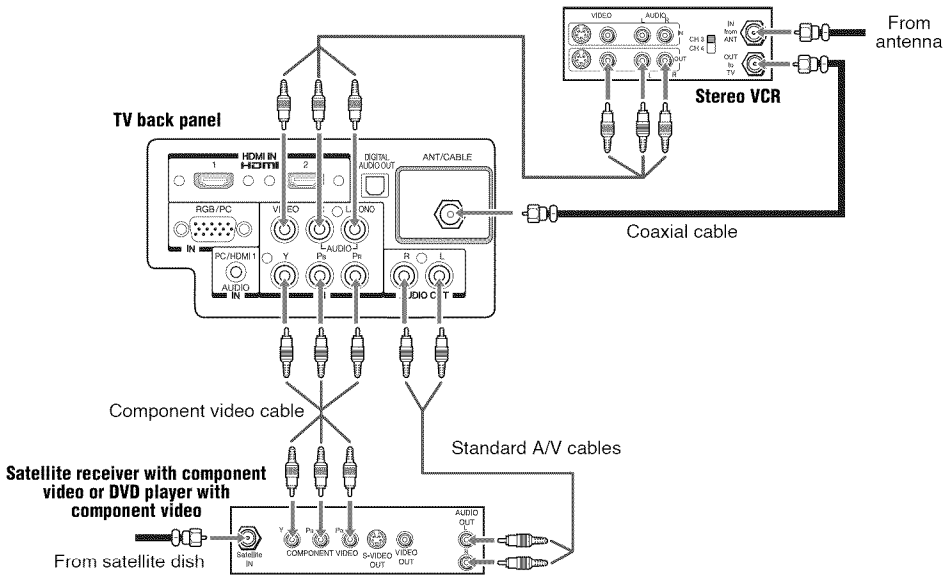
From antenna

VIDEO AUDIO L R IN OUT

IN from ANT

CH 3 CH 4

OUT to TV

Stereo VCR

TV back panel

HDMI IN 1 2

DIGITAL AUDIO OUT

ANT/CABLE

RGB/PC IN

VIDEO L/MONO R AUDIO

PC/HDMI 1 AUDIO IN

Y $P_B$ $P_R$

R L AUDIO OUT

Coaxial cable

Component video cable

Standard A/V cables

Satellite receiver with component video or DVD player with component video

From satellite dish

Satellite IN

Y $P_B$ $P_R$ COMPONENT VIDEO S-VIDEO OUT VIDEO OUT

AUDIO OUT L R